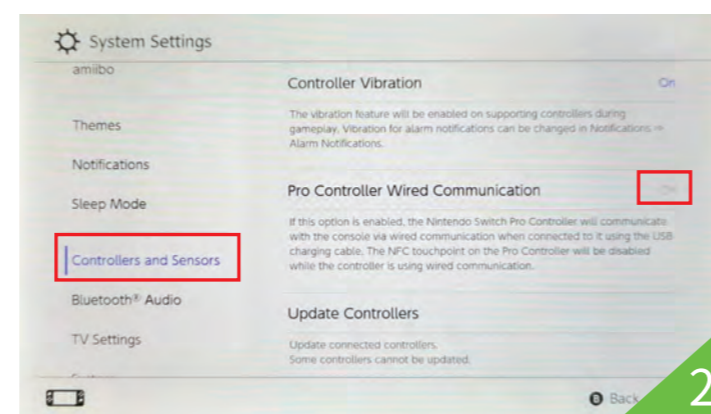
System Settings

amiibo

Themes

Notifications

Sleep Mode

Controllers and Sensors

Bluetooth® Audio

TV Settings

Controller Vibration

On

The vibration feature will be enabled on supporting controllers during gameplay. Vibration for alarm notifications can be changed in Notifications ⇒ Alarm Notifications.

Pro Controller Wired Communication

Off

If this option is enabled, the Nintendo Switch Pro Controller will communicate with the console via wired communication when connected to it using the USB charging cable. The NFC touchpoint on the Pro Controller will be disabled while the controller is using wired communication.

Update Controllers

Update connected controllers.
Some controllers cannot be updated.

Back

2